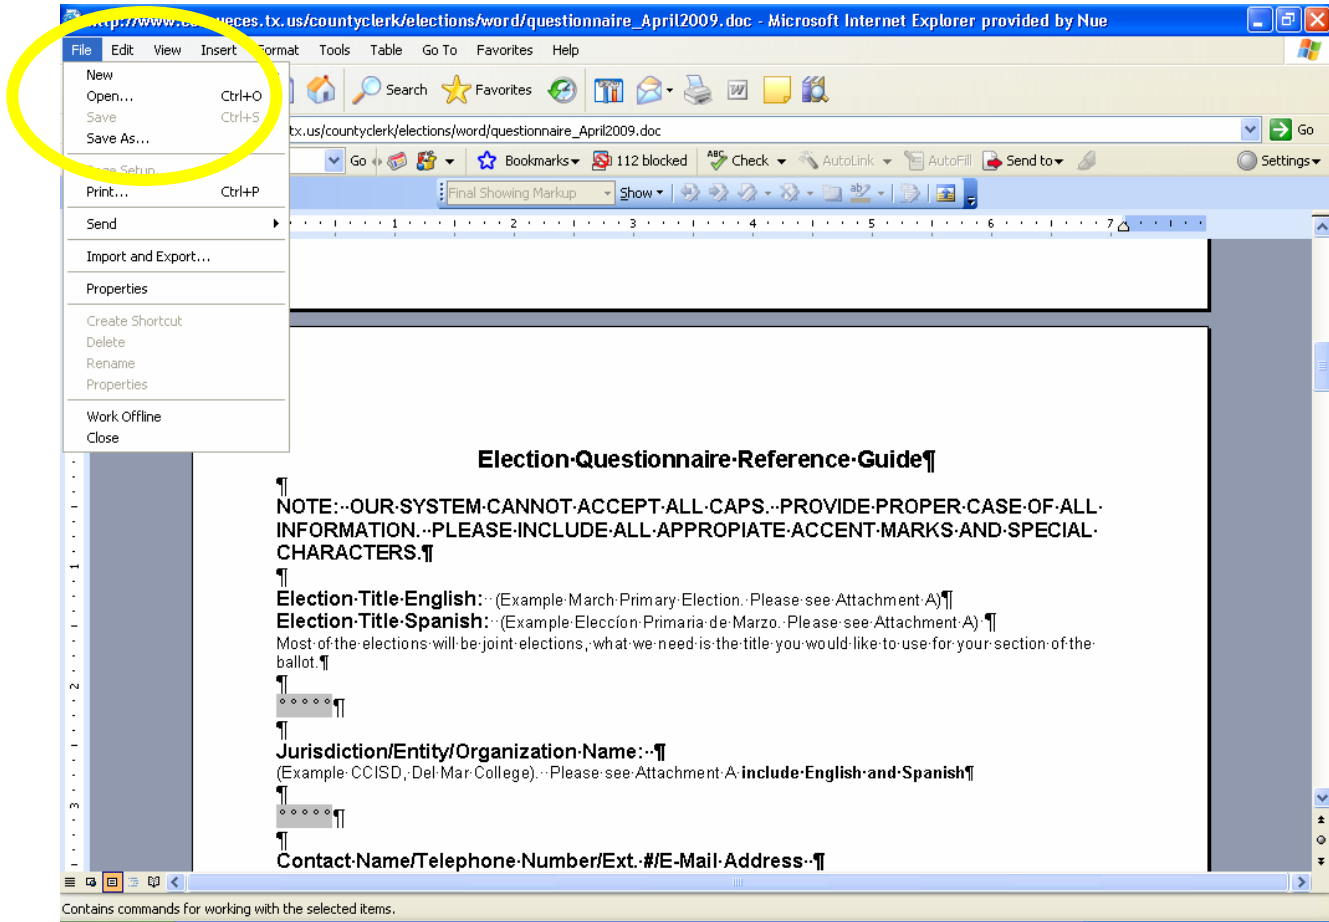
http://www.co.nueces.tx.us/countyclerk/elections/word/questionnaire_April2009.doc - Microsoft Internet Explorer provided by Nue

File Edit View Insert Format Tools Table Go To Favorites Help

New
Open... Ctrl+O
Save Ctrl+S
Save As...
Page Setup...
Print... Ctrl+P
Send
Import and Export...
Properties
Create Shortcut
Delete
Rename
Properties
Work Offline
Close

Search Favorites

tx.us/countyclerk/elections/word/questionnaire_April2009.doc Go

Go Bookmarks 112 blocked Check AutoLink AutoFill Send to Settings

Final Showing Markup Show

Election·Questionnaire·Reference·Guide¶
¶
NOTE:··OUR·SYSTEM·CANNOT·ACCEPT·ALL·CAPS.··PROVIDE·PROPER·CASE·OF·ALL·INFORMATION.··PLEASE·INCLUDE·ALL·APPROPIATE·ACCENT·MARKS·AND·SPECIAL·CHARACTERS.¶
¶
Election·Title·English:·· (Example·March·Primary·Election.··Please·see·Attachment·A)¶
Election·Title·Spanish:·· (Example·Elección·Primaria·de·Marzo.·Please·see·Attachment·A)·¶
Most·of·the·elections·will·be·joint·elections,·what·we·need·is·the·title·you·would·like·to·use·for·your·section·of·the·ballot.¶
¶
°°°°°¶
¶
Jurisdiction/Entity/Organization·Name:··¶
(Example·CCISD,·Del·Mar·College).··Please·see·Attachment·A·include·English·and·Spanish¶
¶
°°°°°¶
¶
Contact·Name/Telephone·Number/Ext.·#/E-Mail·Address··¶

Contains commands for working with the selected items.